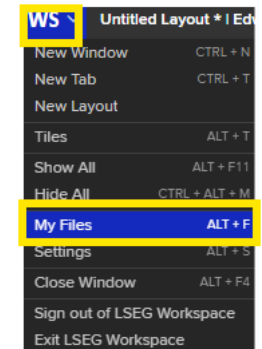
WS
Untitled Layout * | Edw

New Window CTRL + N
New Tab CTRL + T
New Layout
Tiles ALT + T
Show All ALT + F11
Hide All CTRL + ALT + M
My Files ALT + F
Settings ALT + S
Close Window ALT + F4
Sign out of LSEG Workspace
Exit LSEG Workspace